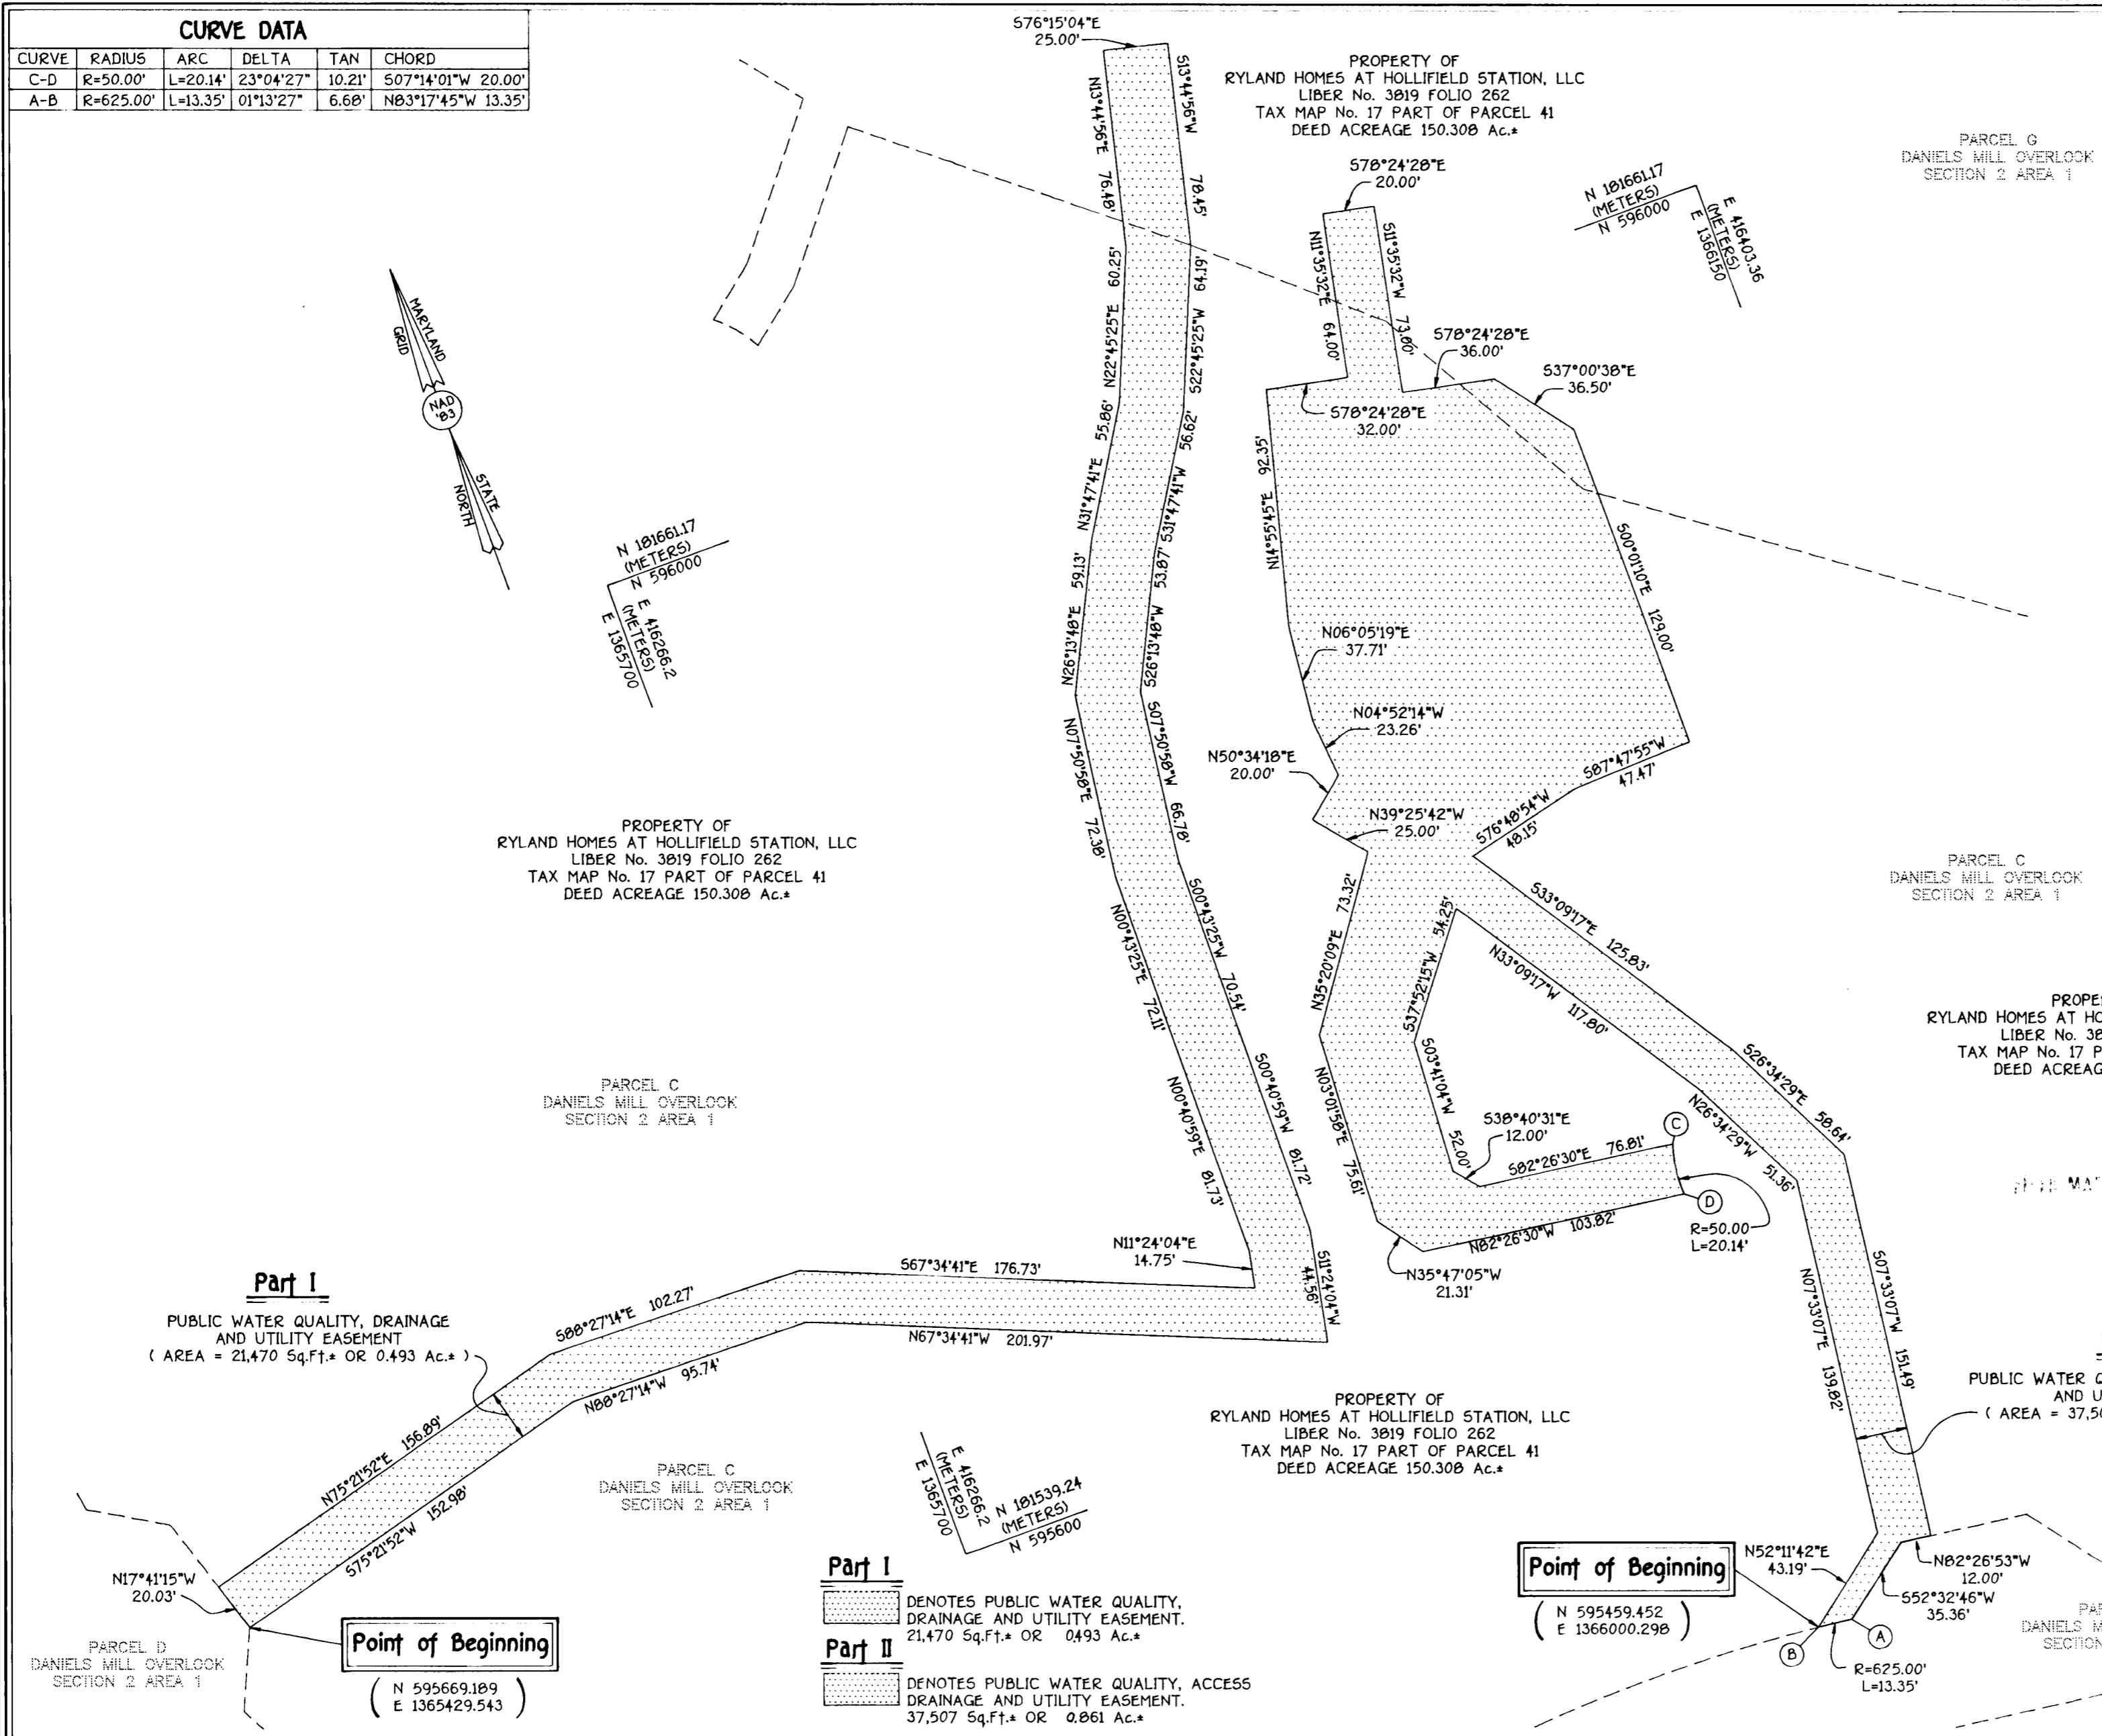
CURVE DATA

| CURVE | RADIUS | ARC | DELTA | TAN | CHORD |
|---|---|---|---|---|---|
| C-D | R=50.00' | L=20.14' | 23°04'27" | 10.21' | S07°14'01"W 20.00' |
| A-B | R=625.00' | L=13.35' | 01°13'27" | 6.68' | N83°17'45"W 13.35' |

S76°15'04"E 25.00'

PROPERTY OF RYLAND HOMES AT HOLLIFIELD STATION, LLC LIBER No. 3019 FOLIO 262 TAX MAP No. 17 PART OF PARCEL 41 DEED ACREAGE 150.308 Ac.±

PARCEL G DANIELS MILL OVERLOOK SECTION 2 AREA 1

S78°24'28"E 20.00'

N 181661.17 (METERS) N 596000 E 416403.36 (METERS) E 1366150

N13°44'56"E 76.48'
S13°44'56"W 78.45'
N11°35'32"E 64.00'
S11°35'32"W 73.00'
S78°24'28"E 36.00'
S37°00'38"E 36.50'
S78°24'28"E 32.00'

MARYLAND GRID NAD '83 STATE NORTH

N22°45'25"E 60.25'
S22°45'25"W 64.19'
N31°47'41"E 55.86'
S31°47'41"W 56.62'
N14°55'45"E 92.35'
S00°01'10"E 129.00'

N 181661.17 (METERS) N 596000 E 416266.2 (METERS) E 1365700

N26°13'40"E 59.13'
S26°13'40"W 53.87'
N06°05'19"E 37.71'
N04°52'14"W 23.26'
N07°50'58"E 72.30'
S07°50'58"W 66.70'
N50°34'18"E 20.00'
S87°47'55"W 47.47'
N39°25'42"W 25.00'
S76°48'54"W 48.15'

PROPERTY OF RYLAND HOMES AT HOLLIFIELD STATION, LLC LIBER No. 3019 FOLIO 262 TAX MAP No. 17 PART OF PARCEL 41 DEED ACREAGE 150.308 Ac.±

PARCEL C DANIELS MILL OVERLOOK SECTION 2 AREA 1

N00°43'25"E 72.11'
S00°43'25"W 70.54'
N35°20'09"E 73.32'
S37°52'15"W 54.25'
S33°09'17"E 125.83'
N33°09'17"W 117.80'

PROPE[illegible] RYLAND HOMES AT HO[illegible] LIBER No. 30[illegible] TAX MAP No. 17 P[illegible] DEED ACREAG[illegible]

PARCEL C DANIELS MILL OVERLOOK SECTION 2 AREA 1

S03°41'04"W 52.00'
S38°40'31"E 12.00'
S82°26'30"E 76.81'
N26°34'29"W 51.36'
S26°34'29"E 58.64'
N00°40'59"E 81.73'
S00°40'59"W 81.72'
N03°01'58"E 75.61'
N82°26'30"W 103.82'
R=50.00' L=20.14'
N11°24'04"E 14.75'
S11°24'04"W 44.56'
N35°47'05"W 21.31'
S67°34'41"E 176.73'
N07°33'07"E 139.82'
S07°33'07"W 151.49'

Part I
PUBLIC WATER QUALITY, DRAINAGE AND UTILITY EASEMENT ( AREA = 21,470 Sq.Ft.± OR 0.493 Ac.± )

S88°27'14"E 102.27'
N67°34'41"W 201.97'
N88°27'14"W 95.74'
N75°21'52"E 156.89'
S75°21'52"W 152.98'

PUBLIC WATER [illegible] AND U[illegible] ( AREA = 37,5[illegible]

PROPERTY OF RYLAND HOMES AT HOLLIFIELD STATION, LLC LIBER No. 3019 FOLIO 262 TAX MAP No. 17 PART OF PARCEL 41 DEED ACREAGE 150.308 Ac.±

PARCEL C DANIELS MILL OVERLOOK SECTION 2 AREA 1

E 416266.2 (METERS) E 1365700 N 181539.24 (METERS) N 595600

N17°41'15"W 20.03'

PARCEL D DANIELS MILL OVERLOOK SECTION 2 AREA 1

Point of Beginning
( N 595669.189 E 1365429.543 )

Part I
DENOTES PUBLIC WATER QUALITY, DRAINAGE AND UTILITY EASEMENT. 21,470 Sq.Ft.± OR 0.493 Ac.±
Part II
DENOTES PUBLIC WATER QUALITY, ACCESS DRAINAGE AND UTILITY EASEMENT. 37,507 Sq.Ft.± OR 0.861 Ac.±

Point of Beginning
( N 595459.452 E 1366000.298 )

N52°11'42"E 43.19'
N82°26'53"W 12.00'
S52°32'46"W 35.36'
R=625.00' L=13.35'

PAR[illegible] DANIELS M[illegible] SECTION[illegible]